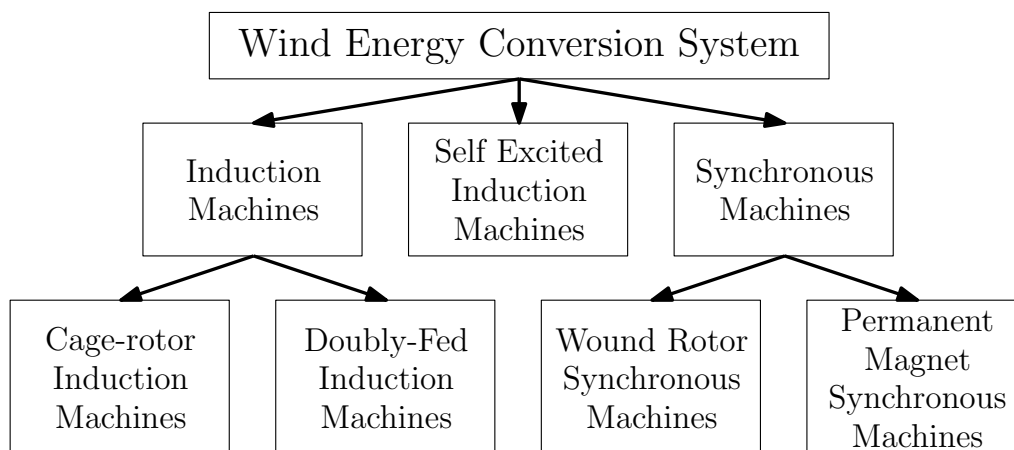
Wind Energy Conversion System

Induction Machines

Self Excited Induction Machines

Synchronous Machines

Cage-rotor Induction Machines

Doubly-Fed Induction Machines

Wound Rotor Synchronous Machines

Permanent Magnet Synchronous Machines